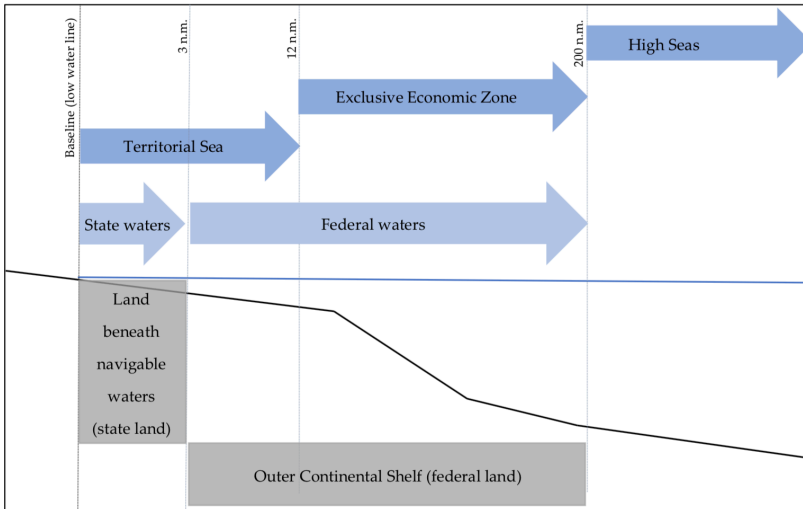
Baseline (low water line)

3 n.m.

12 n.m.

200 n.m.

High Seas

Exclusive Economic Zone

Territorial Sea

State waters

Federal waters

Land beneath navigable waters (state land)

Outer Continental Shelf (federal land)